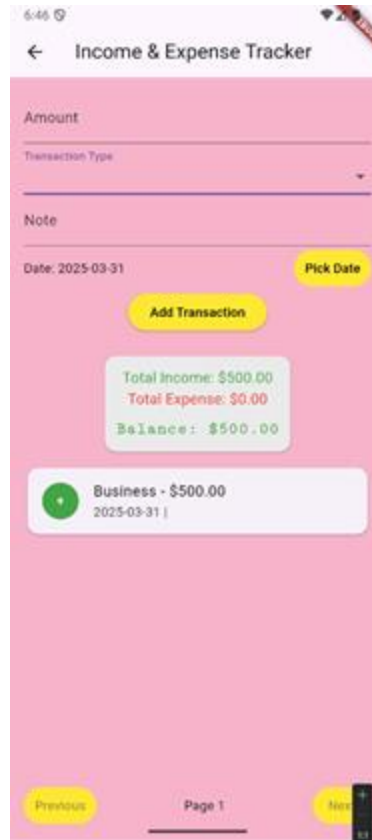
6:46

Income & Expense Tracker

Amount

Transaction Type

Note

Date: 2025-03-31

Pick Date

Add Transaction

Total Income: $500.00
Total Expense: $0.00
Balance: $500.00

Business - $500.00
2025-03-31 |

Previous

Page 1

Nex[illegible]